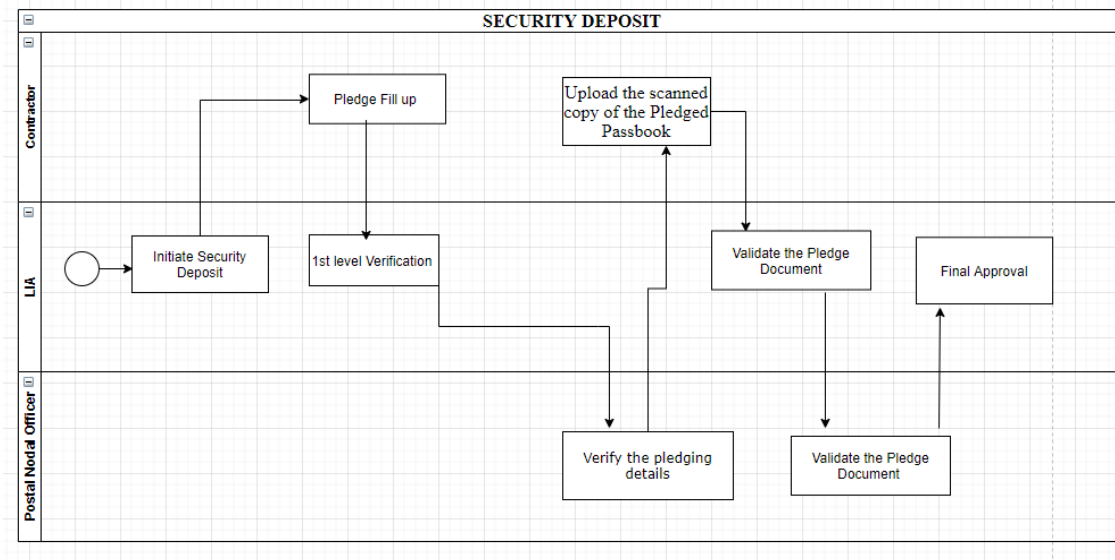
SECURITY DEPOSIT

Contractor

LIA

Postal Nodal Officer

Pledge Fill up

Upload the scanned copy of the Pledged Passbook

Initiate Security Deposit

1st level Verification

Validate the Pledge Document

Final Approval

Verify the pledging details

Validate the Pledge Document